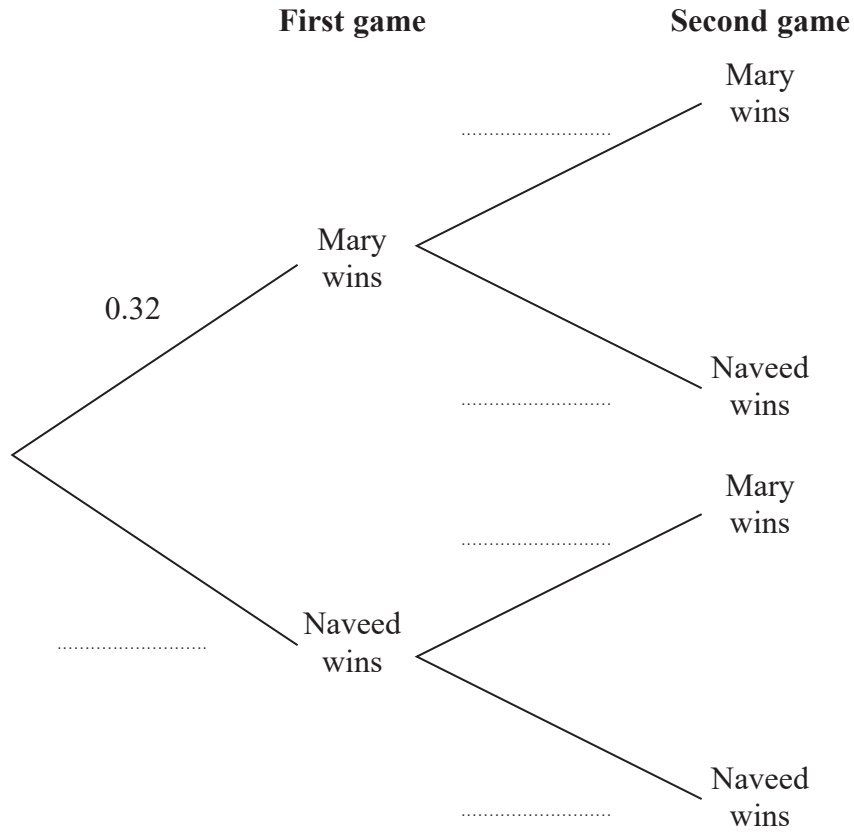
First game

Second game

..........................

Mary wins

Mary wins

0.32

Naveed wins

..........................

Mary wins

..........................

Naveed wins

..........................

Naveed wins

..........................